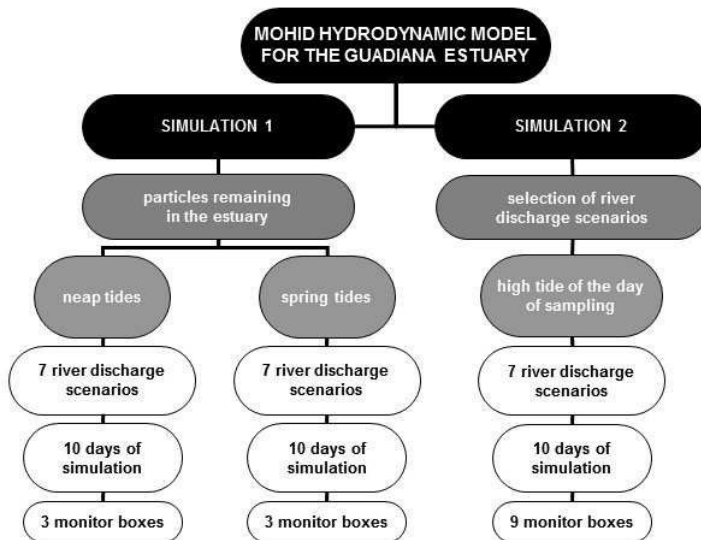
MOHID HYDRODYNAMIC MODEL FOR THE GUADIANA ESTUARY

SIMULATION 1

particles remaining in the estuary

neap tides

7 river discharge scenarios

10 days of simulation

3 monitor boxes

spring tides

7 river discharge scenarios

10 days of simulation

3 monitor boxes

SIMULATION 2

selection of river discharge scenarios

high tide of the day of sampling

7 river discharge scenarios

10 days of simulation

9 monitor boxes